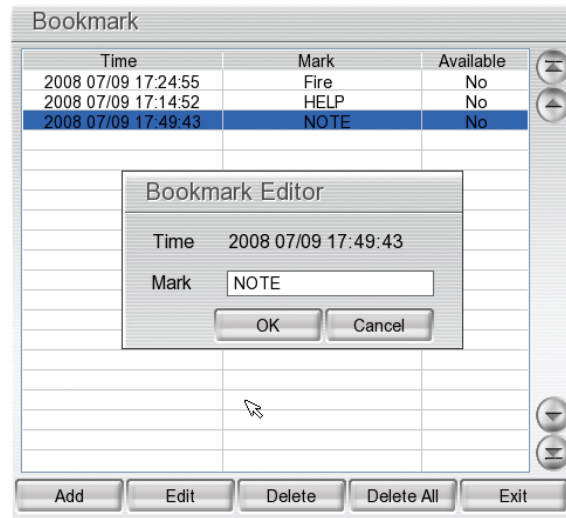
Bookmark

| Time | Mark | Available |
|---|---|---|
| 2008 07/09 17:24:55 | Fire | No |
| 2008 07/09 17:14:52 | HELP | No |
| 2008 07/09 17:49:43 | NOTE | No |

Bookmark Editor

Time 2008 07/09 17:49:43

Mark NOTE

OK Cancel

Add Edit Delete Delete All Exit